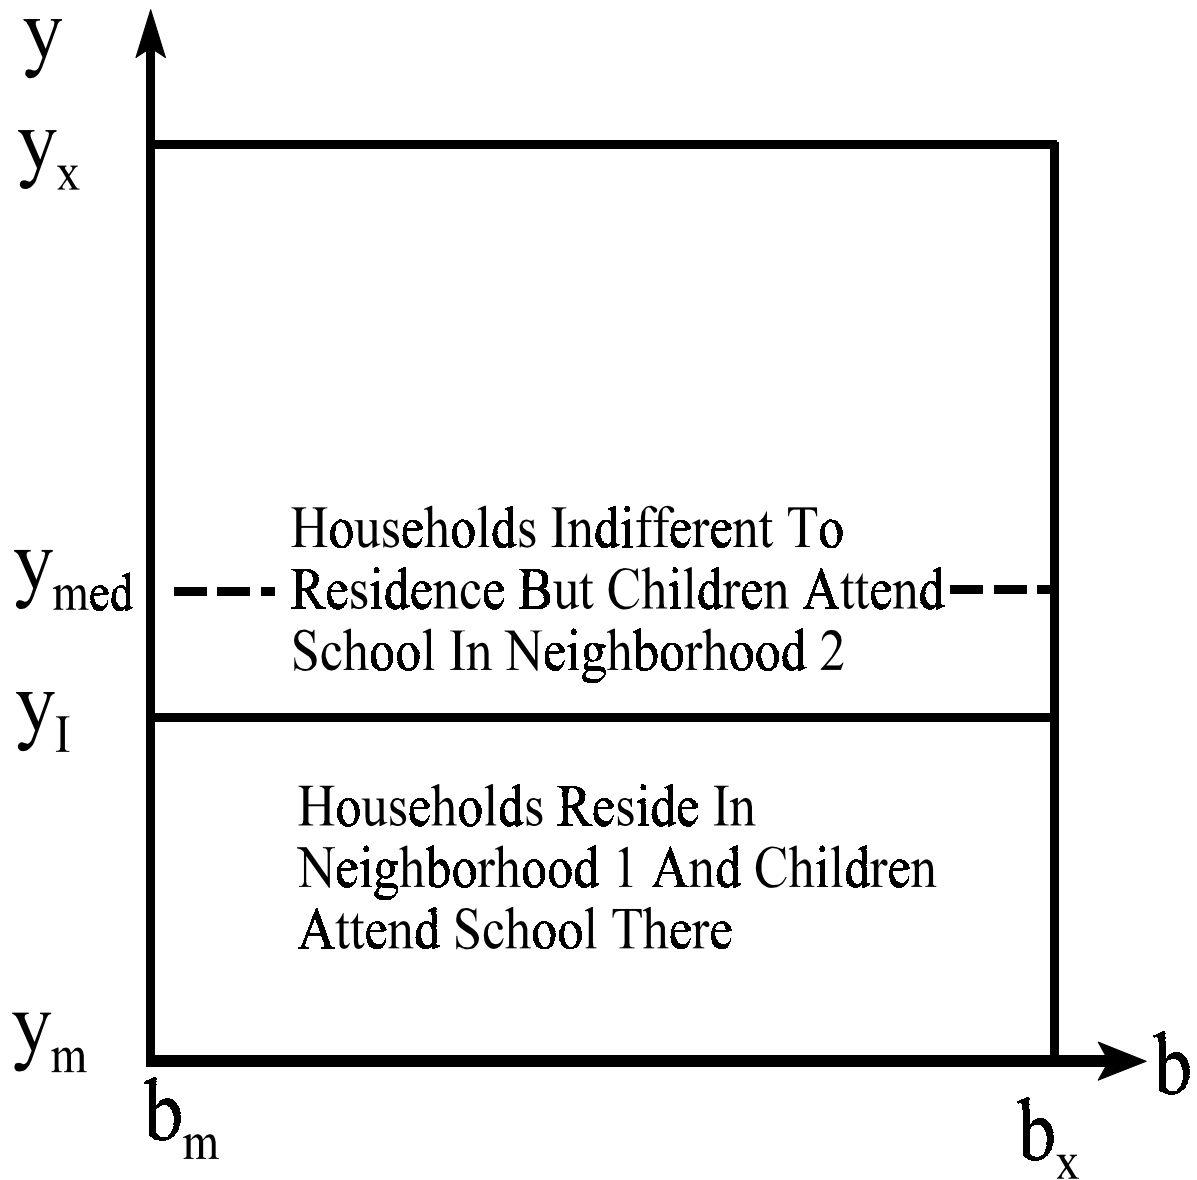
y

$y_x$

Households Indifferent To Residence But Children Attend School In Neighborhood 2

$y_{med}$

$y_I$

Households Reside In Neighborhood 1 And Children Attend School There

$y_m$

b

$b_m$

$b_x$